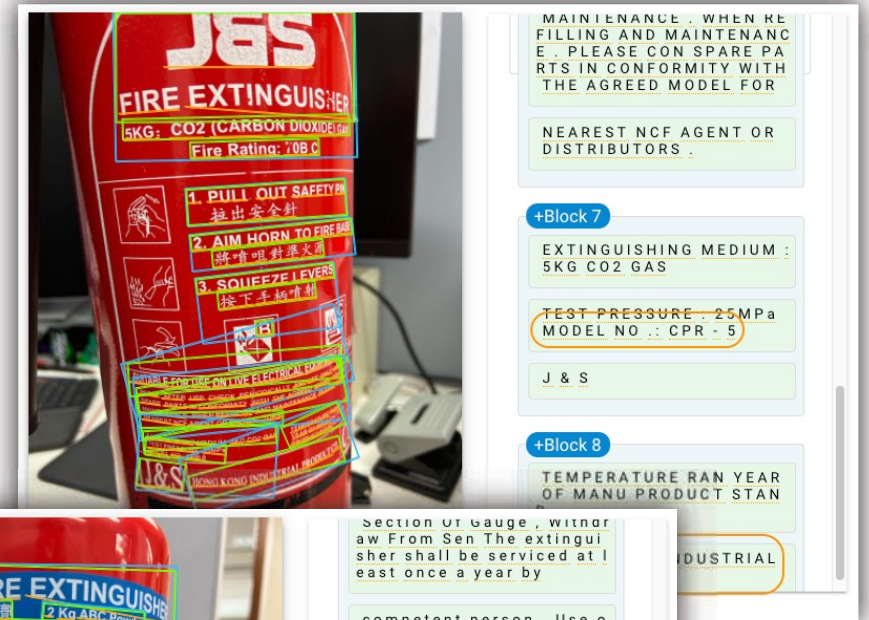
J&S
FIRE EXTINGUISHER
5KG: CO2 (CARBON DIOXIDE) GAS
Fire Rating: 70B C
1. PULL OUT SAFETY PIN
拉出安全針
2. AIM HORN TO FIRE BASE
將噴咀對準火源
3. SQUEEZE LEVERS
按下手柄噴射
J&S
HONG KONG INDUSTRIAL PRODUCTS

MAINTENANCE . WHEN RE FILLING AND MAINTENANC E . PLEASE CON SPARE PA RTS IN CONFORMITY WITH THE AGREED MODEL FOR

NEAREST NCF AGENT OR DISTRIBUTORS .

+Block 7

EXTINGUISHING MEDIUM : 5KG CO2 GAS

TEST PRESSURE : 25MPa MODEL NO .: CPR - 5

J & S

+Block 8

TEMPERATURE RAN YEAR OF MANU PRODUCT STAN

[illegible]NDUSTRIAL

FIRE EXTINGUISHER
2 Kg ABC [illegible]

Section Of Gauge , Withdr aw From Sen The extingui sher shall be serviced at l east once a year by

competent person . Use o